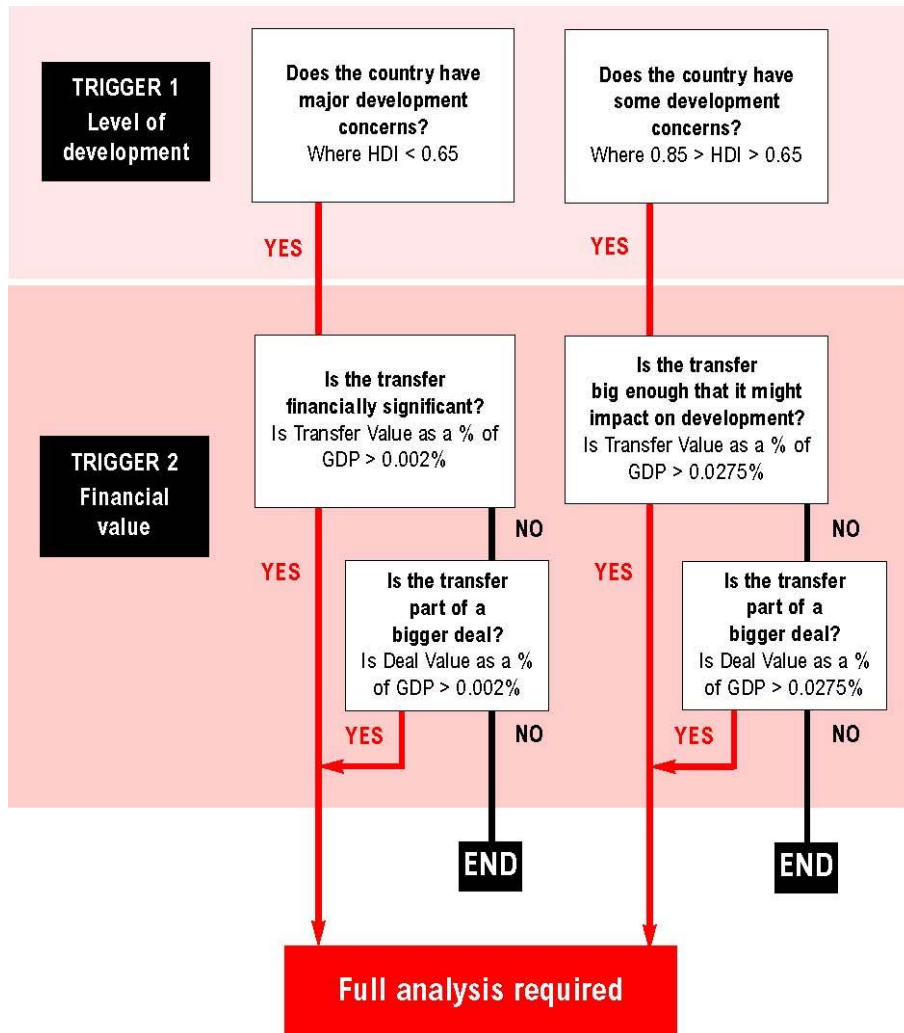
TRIGGER 1
Level of development

Does the country have major development concerns?
Where HDI < 0.65

Does the country have some development concerns?
Where 0.85 > HDI > 0.65

YES

YES

TRIGGER 2
Financial value

Is the transfer financially significant?
Is Transfer Value as a % of GDP > 0.002%

Is the transfer big enough that it might impact on development?
Is Transfer Value as a % of GDP > 0.0275%

NO

NO

YES

YES

Is the transfer part of a bigger deal?
Is Deal Value as a % of GDP > 0.002%

Is the transfer part of a bigger deal?
Is Deal Value as a % of GDP > 0.0275%

YES

NO

YES

NO

END

END

Full analysis required